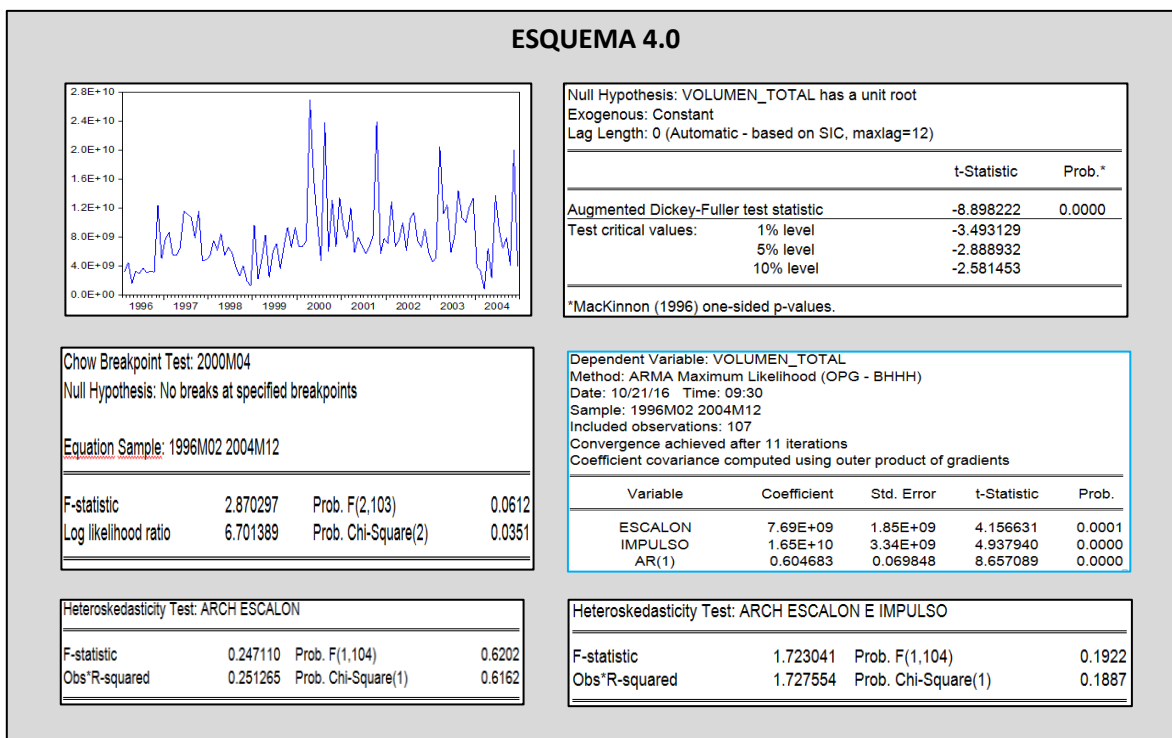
ESQUEMA 4.0

2.8E+10
2.4E+10
2.0E+10
1.6E+10
1.2E+10
8.0E+09
4.0E+09
0.0E+00
1996 1997 1998 1999 2000 2001 2002 2003 2004

Null Hypothesis: VOLUMEN_TOTAL has a unit root
Exogenous: Constant
Lag Length: 0 (Automatic - based on SIC, maxlag=12)

| | | t-Statistic | Prob.* |
|---|---|---|---|
| Augmented Dickey-Fuller test statistic | | -8.898222 | 0.0000 |
| Test critical values: | 1% level | -3.493129 | |
| | 5% level | -2.888932 | |
| | 10% level | -2.581453 | |

*MacKinnon (1996) one-sided p-values.

Chow Breakpoint Test: 2000M04
Null Hypothesis: No breaks at specified breakpoints

Equation Sample: 1996M02 2004M12

| | | | |
|---|---|---|---|
| F-statistic | 2.870297 | Prob. F(2,103) | 0.0612 |
| Log likelihood ratio | 6.701389 | Prob. Chi-Square(2) | 0.0351 |

Dependent Variable: VOLUMEN_TOTAL
Method: ARMA Maximum Likelihood (OPG - BHHH)
Date: 10/21/16 Time: 09:30
Sample: 1996M02 2004M12
Included observations: 107
Convergence achieved after 11 iterations
Coefficient covariance computed using outer product of gradients

| Variable | Coefficient | Std. Error | t-Statistic | Prob. |
|---|---|---|---|---|
| ESCALON | 7.69E+09 | 1.85E+09 | 4.156631 | 0.0001 |
| IMPULSO | 1.65E+10 | 3.34E+09 | 4.937940 | 0.0000 |
| AR(1) | 0.604683 | 0.069848 | 8.657089 | 0.0000 |

Heteroskedasticity Test: ARCH ESCALON

| | | | |
|---|---|---|---|
| F-statistic | 0.247110 | Prob. F(1,104) | 0.6202 |
| Obs*R-squared | 0.251265 | Prob. Chi-Square(1) | 0.6162 |

Heteroskedasticity Test: ARCH ESCALON E IMPULSO

| | | | |
|---|---|---|---|
| F-statistic | 1.723041 | Prob. F(1,104) | 0.1922 |
| Obs*R-squared | 1.727554 | Prob. Chi-Square(1) | 0.1887 |